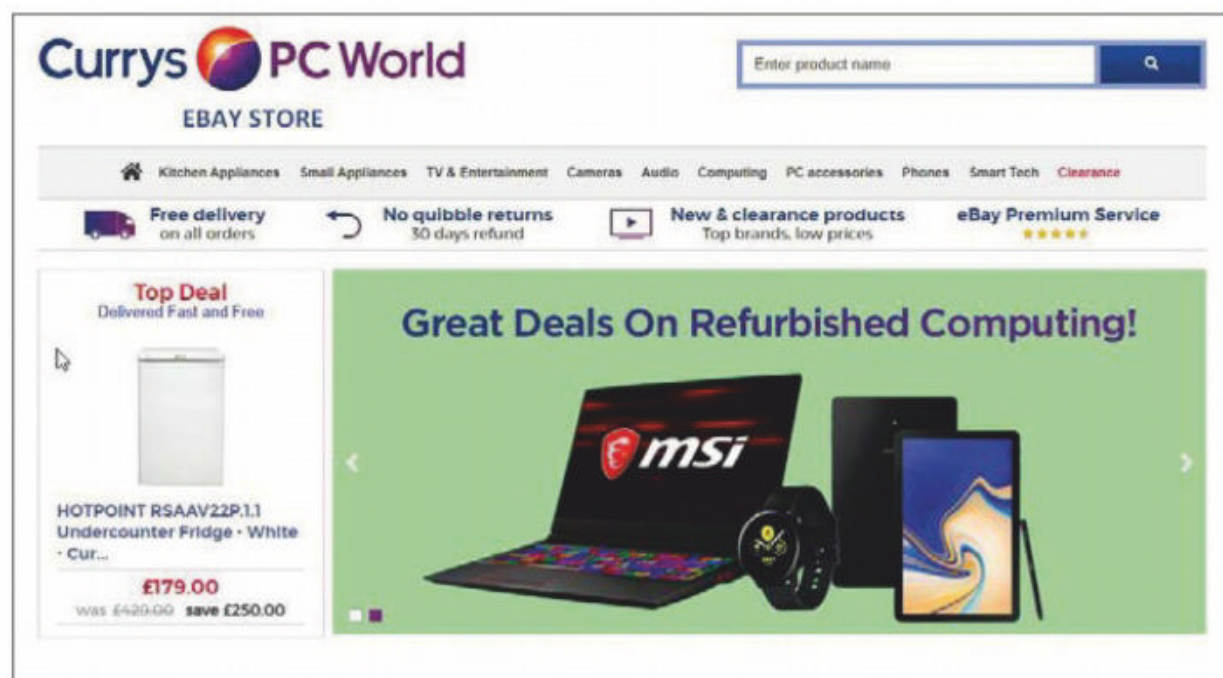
Currys PC World
EBAY STORE

Enter product name

Kitchen Appliances Small Appliances TV & Entertainment Cameras Audio Computing PC accessories Phones Smart Tech Clearance

Free delivery on all orders
No quibble returns 30 days refund
New & clearance products Top brands, low prices
eBay Premium Service

Top Deal
Delivered Fast and Free

HOTPOINT RSAAV22P.1.1 Undercounter Fridge - White - Cur...

£179.00
was £429.00 save £250.00

Great Deals On Refurbished Computing!

msi